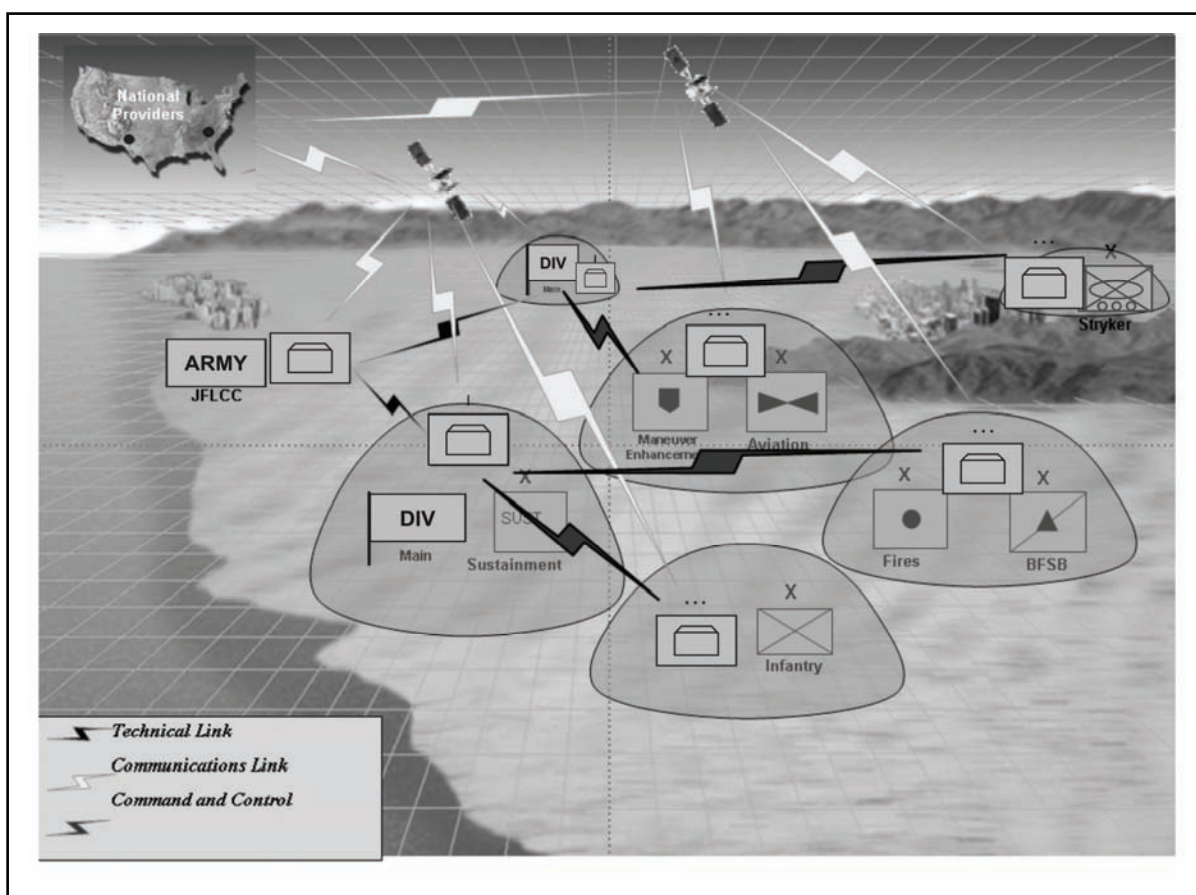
National Providers

DIV
Main

...
X
Stryker

ARMY
JFLCC

...
X
X
Maneuver Enhancement
Aviation

...
X
X
Fires
BFSB

X
DIV
Main
SUST
Sustainment

...
X
Infantry

Technical Link
Communications Link
Command and Control